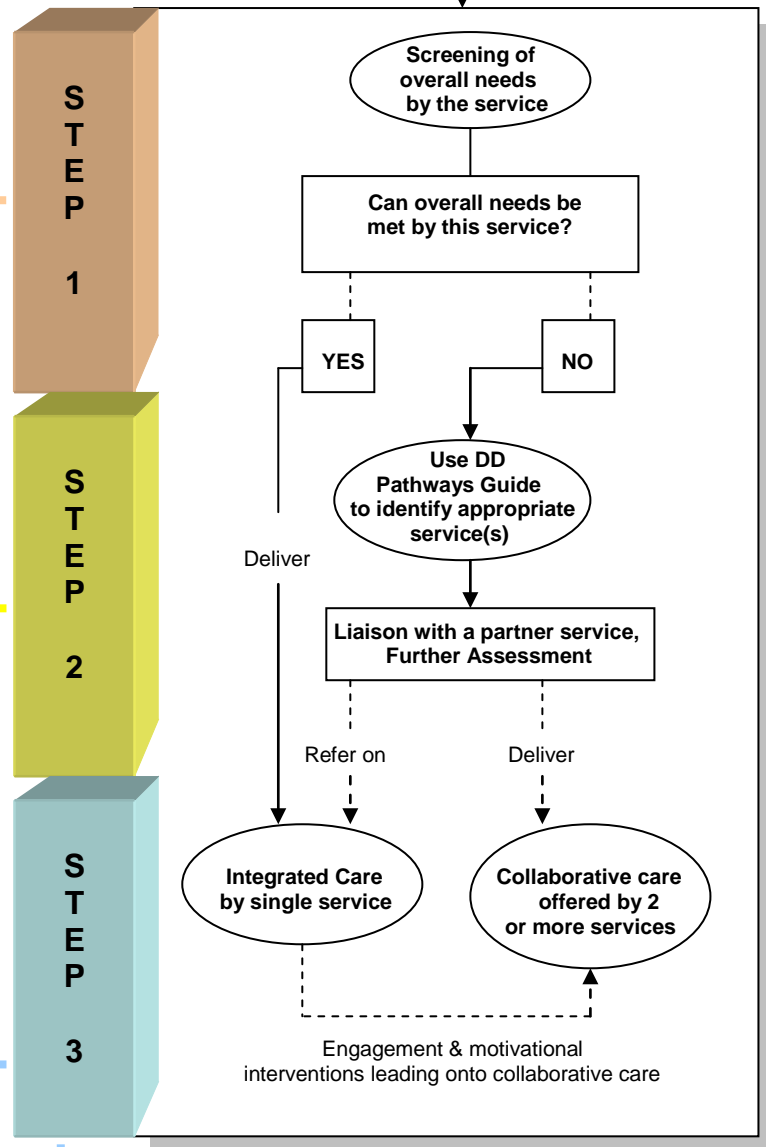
S
T
E
P

1

Screening of overall needs by the service

Can overall needs be met by this service?

YES

NO

S
T
E
P

2

Use DD Pathways Guide to identify appropriate service(s)

Deliver

Liaison with a partner service, Further Assessment

Refer on

Deliver

S
T
E
P

3

Integrated Care by single service

Collaborative care offered by 2 or more services

Engagement & motivational interventions leading onto collaborative care